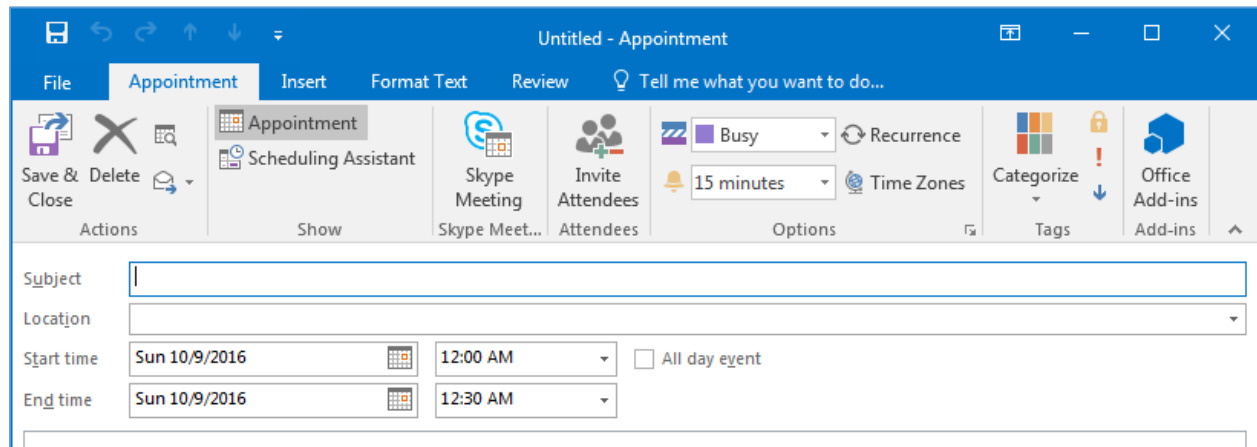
Untitled - Appointment

File Appointment Insert Format Text Review Tell me what you want to do...

Save & Close Delete

Actions

Appointment
Scheduling Assistant

Show

Skype Meeting

Skype Meet...

Invite Attendees

Attendees

Busy
15 minutes
Recurrence
Time Zones

Options

Categorize

Tags

Office Add-ins

Add-ins

Subject

Location

Start time Sun 10/9/2016 12:00 AM All day event

End time Sun 10/9/2016 12:30 AM